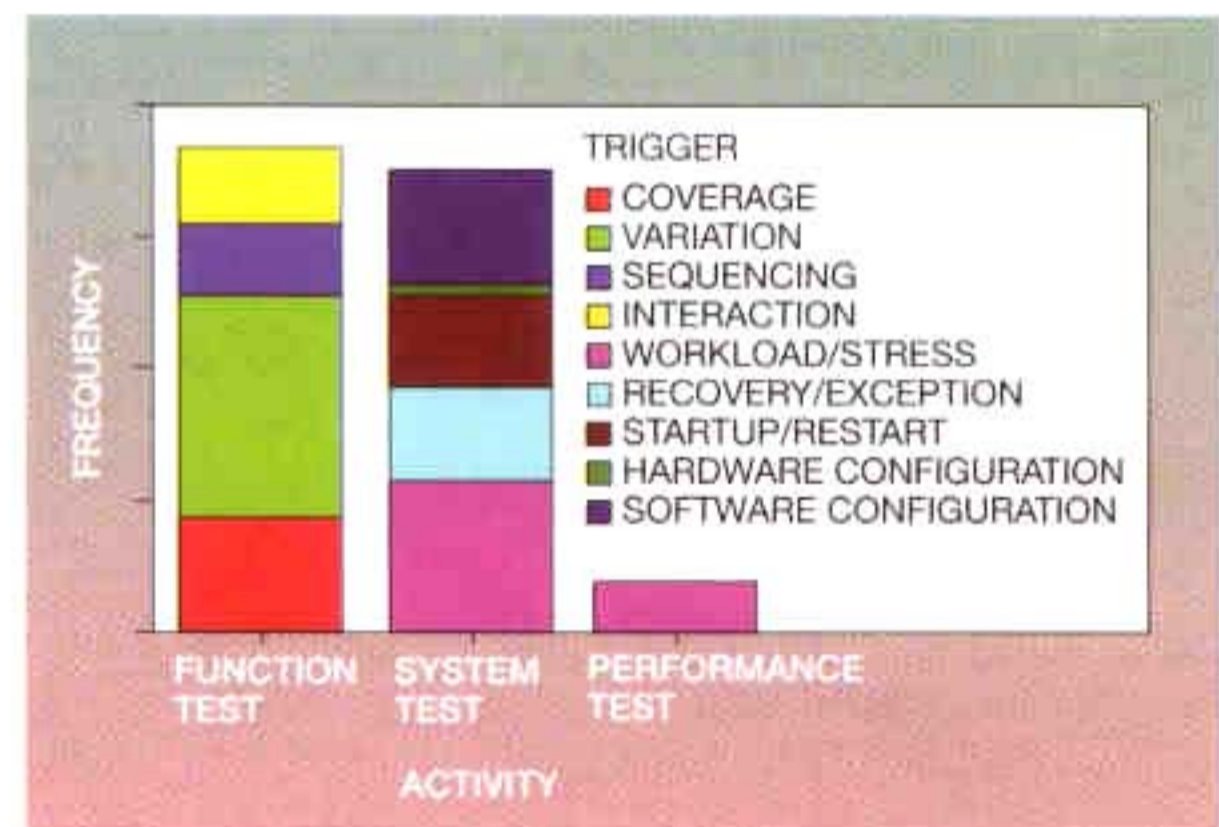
FREQUENCY

TRIGGER
COVERAGE
VARIATION
SEQUENCING
INTERACTION
WORKLOAD/STRESS
RECOVERY/EXCEPTION
STARTUP/RESTART
HARDWARE CONFIGURATION
SOFTWARE CONFIGURATION

FUNCTION TEST
SYSTEM TEST
PERFORMANCE TEST

ACTIVITY